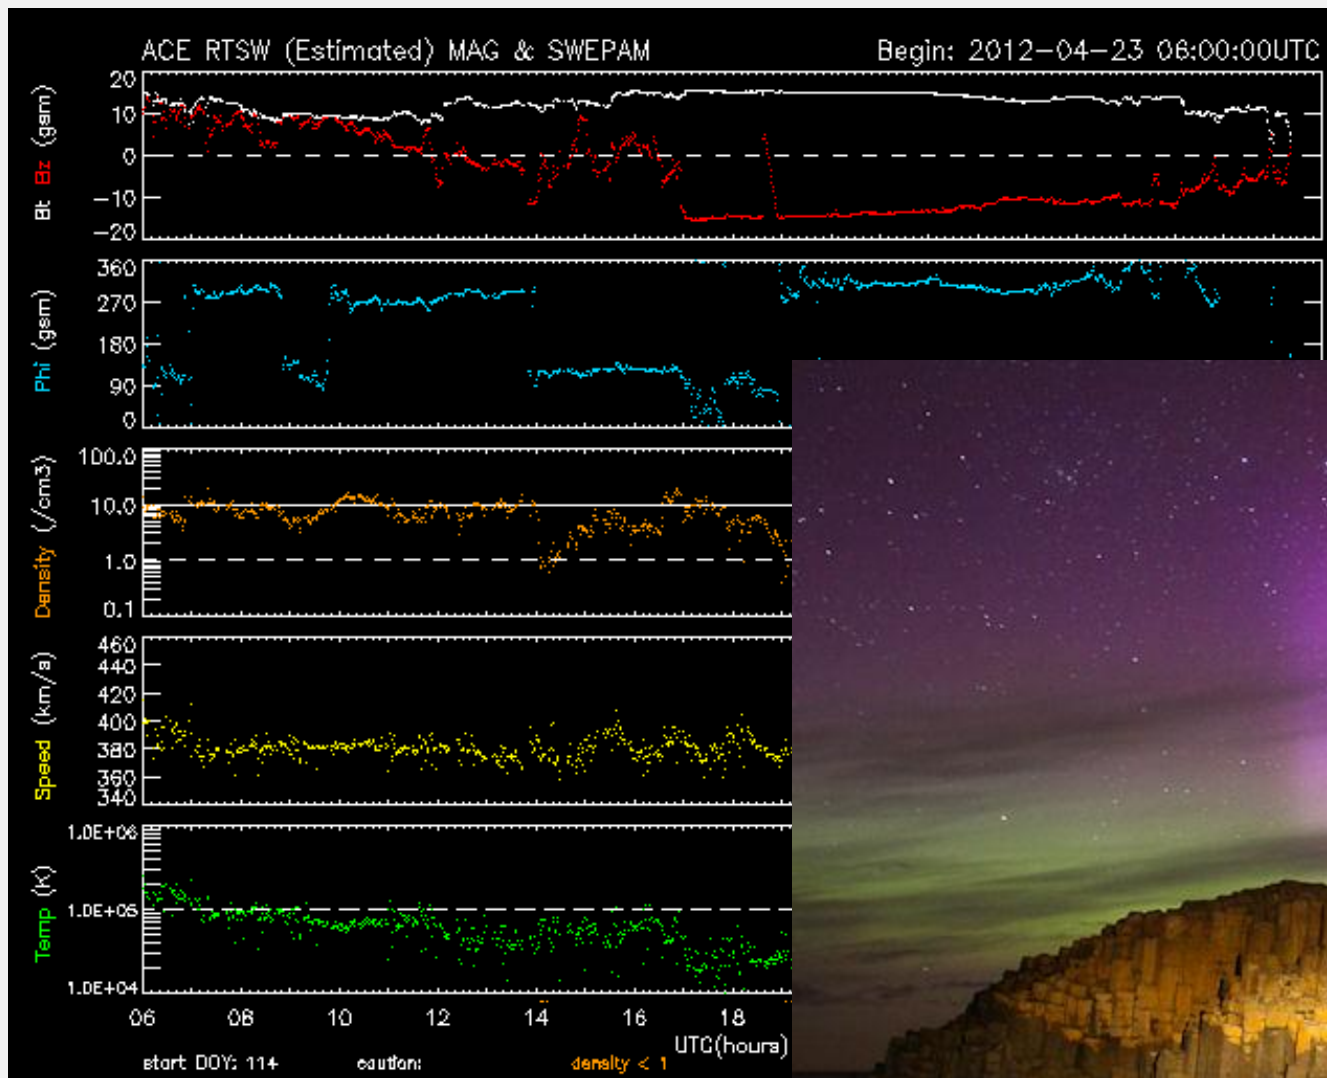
ACE RTSW (Estimated) MAG & SWEPAM

Begin: 2012-04-23 06:00:00UTC

Bt Bz (gsm)

20
10
0
-10
-20

Phi (gsm)

360
270
180
90
0

Density (/cm3)

100.0
10.0
1.0
0.1

Speed (km/s)

460
440
420
400
380
360
340

Temp (K)

1.0E+06
1.0E+05
1.0E+04

06 08 10 12 14 16 18

UTC(hours)

start DOY: 114

caution:

density < 1